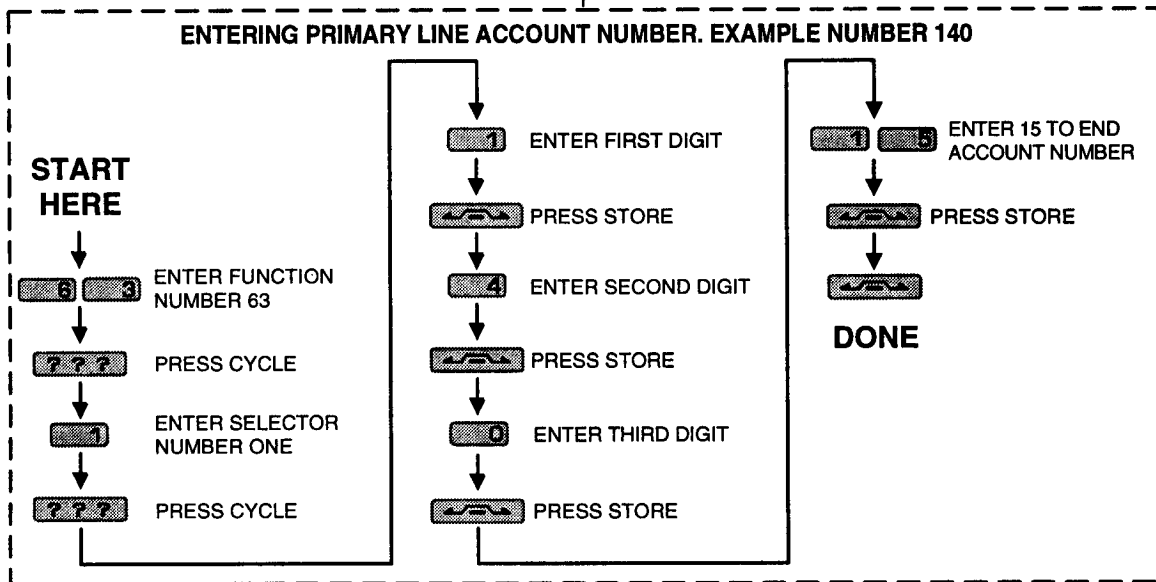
ENTERING PRIMARY LINE ACCOUNT NUMBER. EXAMPLE NUMBER 140

START HERE

6 3 ENTER FUNCTION NUMBER 63

? ? ? PRESS CYCLE

1 ENTER SELECTOR NUMBER ONE

? ? ? PRESS CYCLE

1 ENTER FIRST DIGIT

PRESS STORE

4 ENTER SECOND DIGIT

PRESS STORE

0 ENTER THIRD DIGIT

PRESS STORE

1 5 ENTER 15 TO END ACCOUNT NUMBER

PRESS STORE

DONE